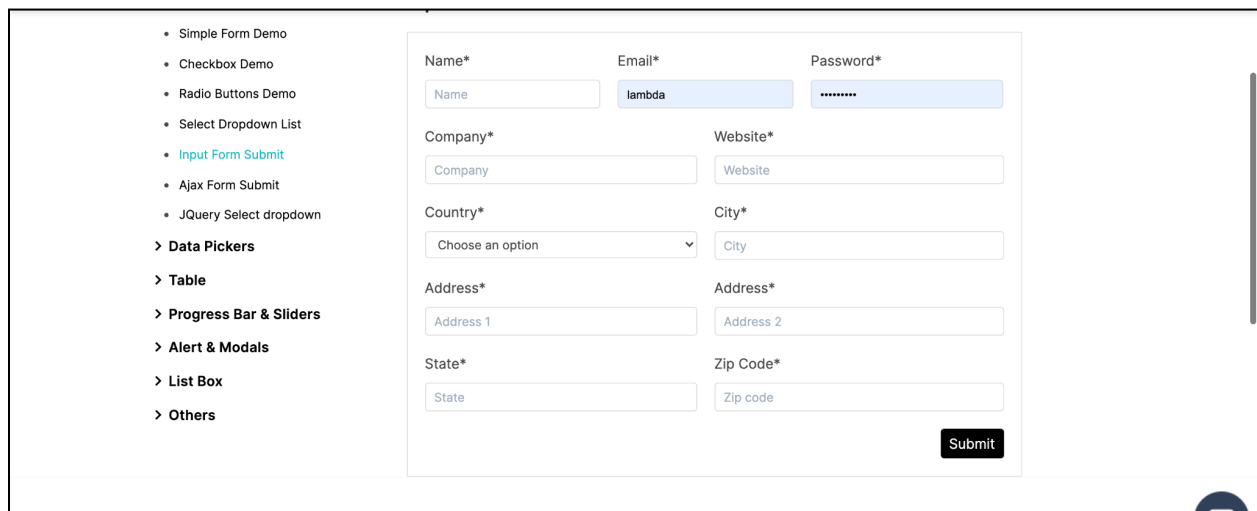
- Simple Form Demo
- Checkbox Demo
- Radio Buttons Demo
- Select Dropdown List
- Input Form Submit
- Ajax Form Submit
- JQuery Select dropdown

> Data Pickers
> Table
> Progress Bar & Sliders
> Alert & Modals
> List Box
> Others

Name*
Name
Email*
lambda
Password*
••••••••••
Company*
Company
Website*
Website
Country*
Choose an option
City*
City
Address*
Address 1
Address*
Address 2
State*
State
Zip Code*
Zip code
Submit